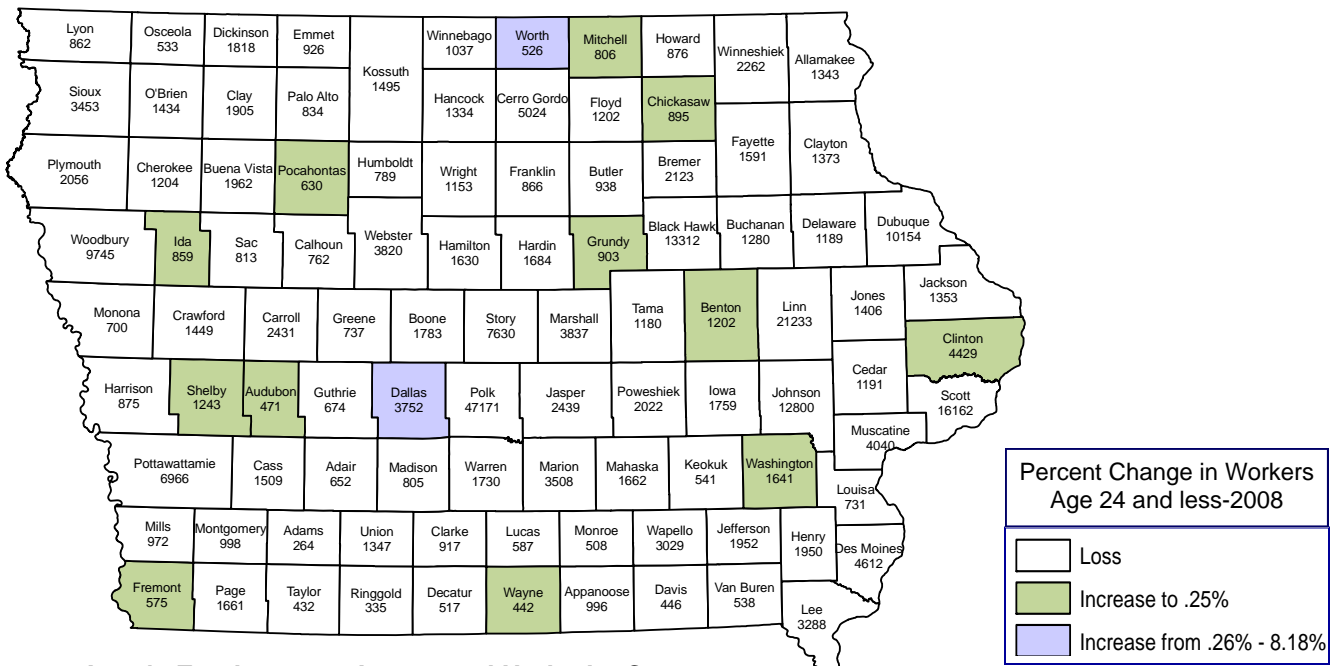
Lyon
862

Osceola
533

Dickinson
1818

Emmet
926

Winnebago
1037

Worth
526

Mitchell
806

Howard
876

Winneshiek
2262

Allamakee
1343

Sioux
3453

O'Brien
1434

Clay
1905

Palo Alto
834

Kossuth
1495

Hancock
1334

Cerro Gordo
5024

Floyd
1202

Chickasaw
895

Fayette
1591

Clayton
1373

Plymouth
2056

Cherokee
1204

Buena Vista
1962

Pocahontas
630

Humboldt
789

Wright
1153

Franklin
866

Butler
938

Bremer
2123

Woodbury
9745

Ida
859

Sac
813

Calhoun
762

Webster
3820

Hamilton
1630

Hardin
1684

Grundy
903

Black Hawk
13312

Buchanan
1280

Delaware
1189

Dubuque
10154

Monona
700

Crawford
1449

Carroll
2431

Greene
737

Boone
1783

Story
7630

Marshall
3837

Tama
1180

Benton
1202

Linn
21233

Jones
1406

Jackson
1353

Clinton
4429

Harrison
875

Shelby
1243

Audubon
471

Guthrie
674

Dallas
3752

Polk
47171

Jasper
2439

Poweshiek
2022

Iowa
1759

Johnson
12800

Cedar
1191

Scott
16162

Muscatine
4040

Pottawattamie
6966

Cass
1509

Adair
652

Madison
805

Warren
1730

Marion
3508

Mahaska
1662

Keokuk
541

Washington
1641

Louisa
731

Mills
972

Montgomery
998

Adams
264

Union
1347

Clarke
917

Lucas
587

Monroe
508

Wapello
3029

Jefferson
1952

Henry
1950

Des Moines
4612

Fremont
575

Page
1661

Taylor
432

Ringgold
335

Decatur
517

Wayne
442

Appanoose
996

Davis
446

Van Buren
538

Lee
3288

Percent Change in Workers
Age 24 and less-2008

Loss
Increase to .25%
Increase from .26% - 8.18%